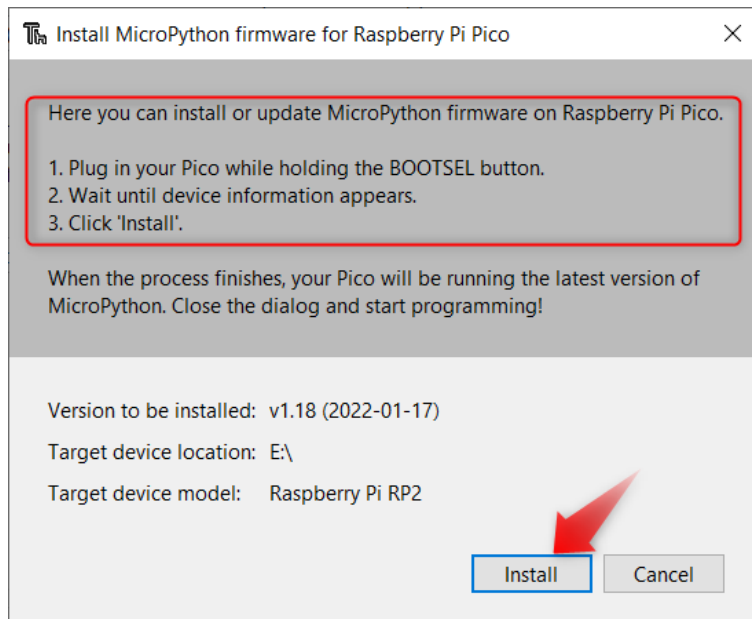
Install MicroPython firmware for Raspberry Pi Pico

Here you can install or update MicroPython firmware on Raspberry Pi Pico.

1. Plug in your Pico while holding the BOOTSEL button.
2. Wait until device information appears.
3. Click 'Install'.

When the process finishes, your Pico will be running the latest version of MicroPython. Close the dialog and start programming!

Version to be installed: v1.18 (2022-01-17)
Target device location: E:\
Target device model: Raspberry Pi RP2

Install
Cancel